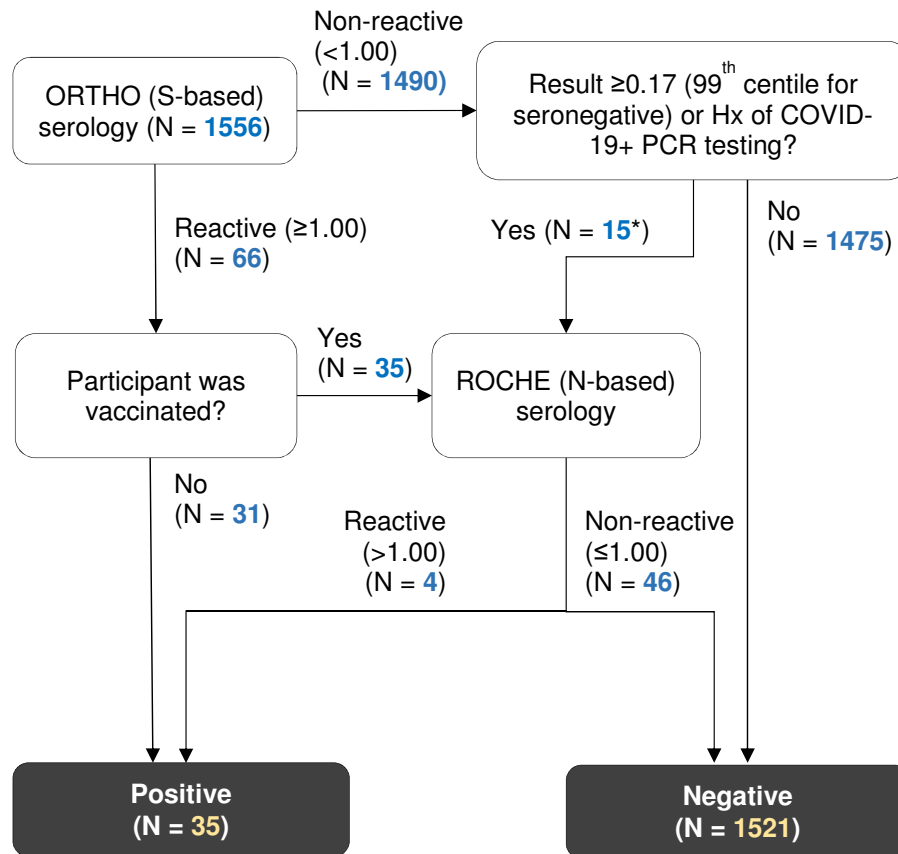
ORTHO (S-based) serology (N = 1556)

Non-reactive (<1.00) (N = 1490)

Result ≥0.17 (99$^{th}$ centile for seronegative) or Hx of COVID-19+ PCR testing?

Reactive (≥1.00) (N = 66)

Yes (N = 15*)

No (N = 1475)

Participant was vaccinated?

Yes (N = 35)

ROCHE (N-based) serology

No (N = 31)

Reactive (>1.00) (N = 4)

Non-reactive (≤1.00) (N = 46)

Positive (N = 35)

Negative (N = 1521)